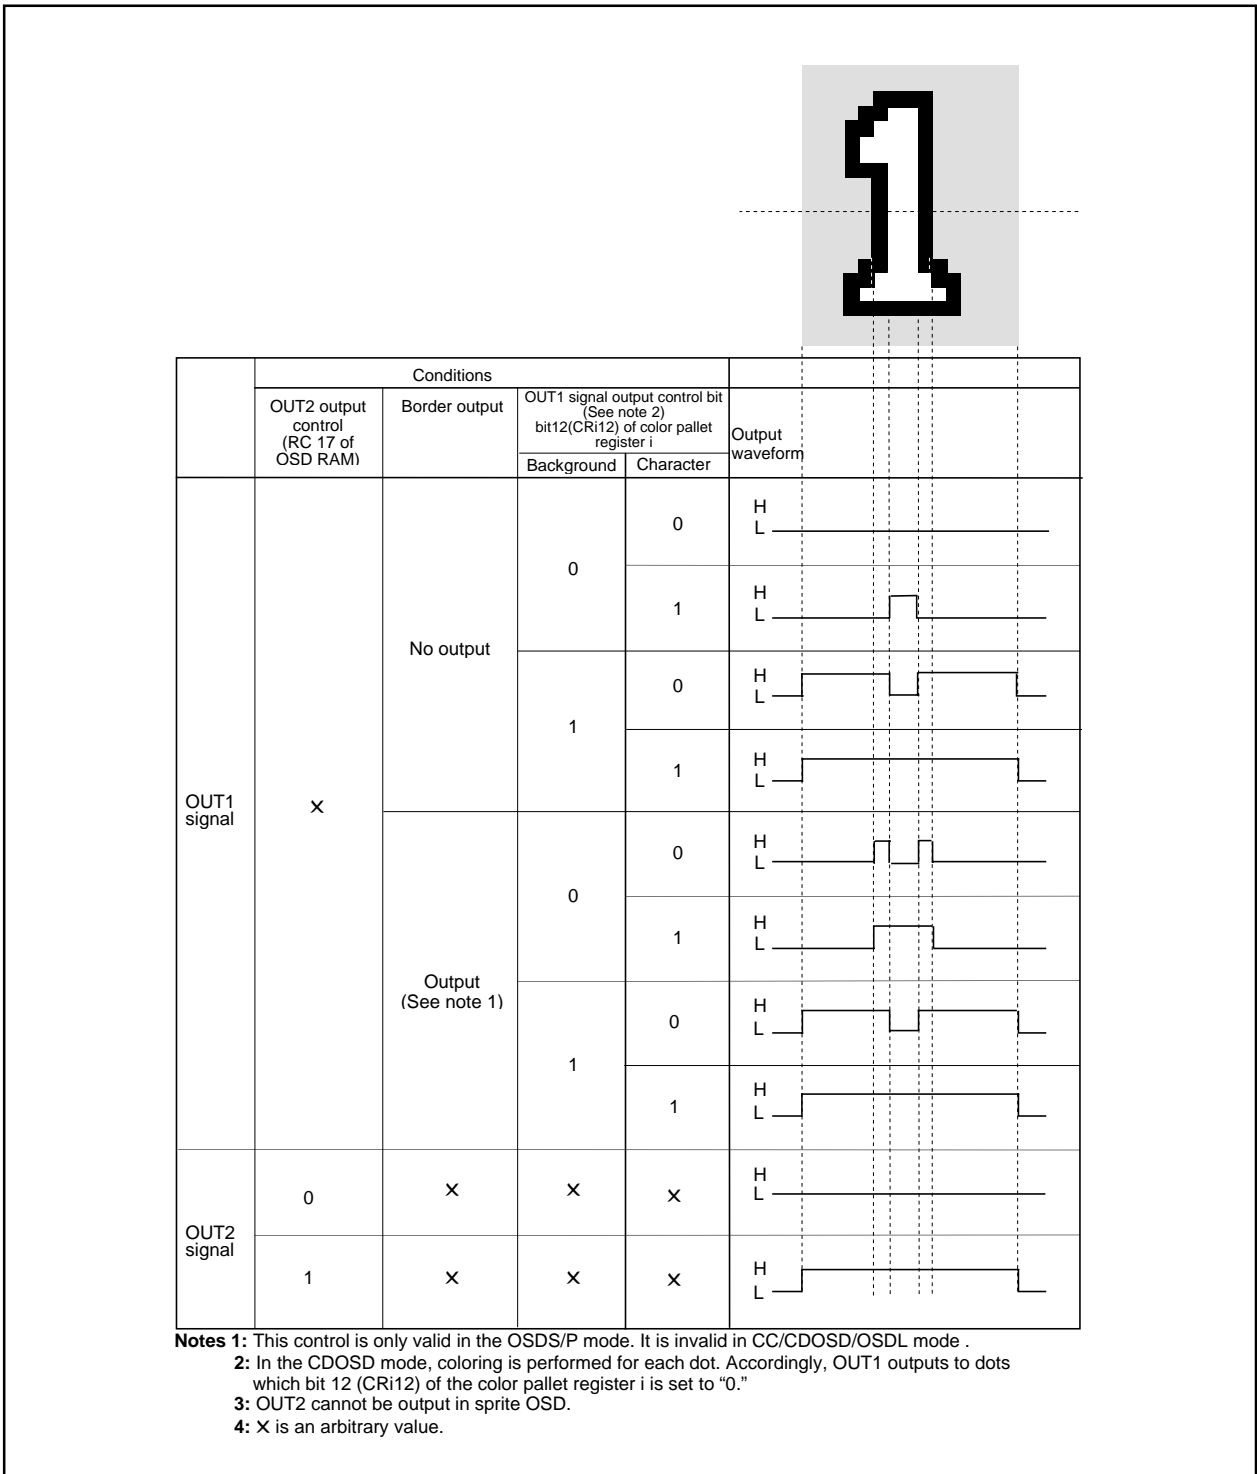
|  | Conditions |  |  |  | Output waveform |
|---|---|---|---|---|---|
|  | OUT2 output control (RC 17 of OSD RAM) | Border output | OUT1 signal output control bit (See note 2) bit12(CRi12) of color pallet register i |  |  |
|  |  |  | Background | Character |  |
| OUT1 signal | × | No output | 0 | 0 | H L |
|  |  |  |  | 1 | H L |
|  |  |  | 1 | 0 | H L |
|  |  |  |  | 1 | H L |
|  |  | Output (See note 1) | 0 | 0 | H L |
|  |  |  |  | 1 | H L |
|  |  |  | 1 | 0 | H L |
|  |  |  |  | 1 | H L |
| OUT2 signal | 0 | × | × | × | H L |
|  | 1 | × | × | × | H L |

Notes 1: This control is only valid in the OSDS/P mode. It is invalid in CC/CDOSD/OSDL mode .
2: In the CDOSD mode, coloring is performed for each dot. Accordingly, OUT1 outputs to dots which bit 12 (CRi12) of the color pallet register i is set to "0."
3: OUT2 cannot be output in sprite OSD.
4: × is an arbitrary value.